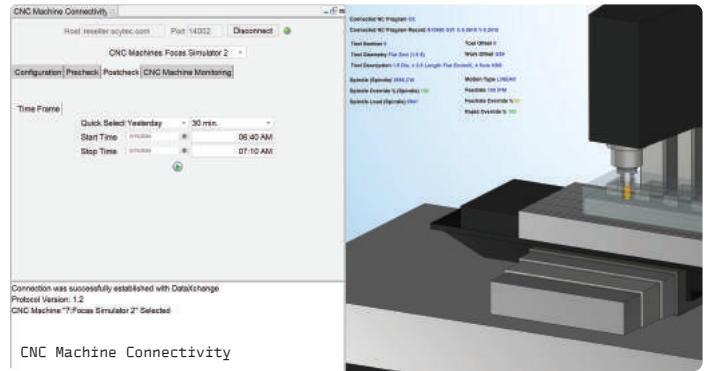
CNC Machine Connectivity

Host: reseller.scytec.com Port: 14002 Disconnect

CNC Machines: Focas Simulator 2

Configuration Precheck Postcheck CNC Machine Monitoring

Time Frame

Quick Select: Yesterday 30 min.

Start Time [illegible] 06:40 AM

Stop Time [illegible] 07:10 AM

Connection was successfully established with DataXchange
Protocol Version: 1.2
CNC Machine "7:Focas Simulator 2" Selected

CNC Machine Connectivity

Connected NC Program: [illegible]
Connected NC Program Record: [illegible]
Tool Number: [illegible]
Tool Offset: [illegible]
Tool Geometry: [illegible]
Work Offset: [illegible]
Tool Description: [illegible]
Spindle (Spindle): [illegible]
Motion Type: LINEAR
Spindle Override % (Spindle): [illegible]
Feedrate: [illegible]
Spindle Load (Spindle): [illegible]
Feedrate Override %: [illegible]
Rapid Override %: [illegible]